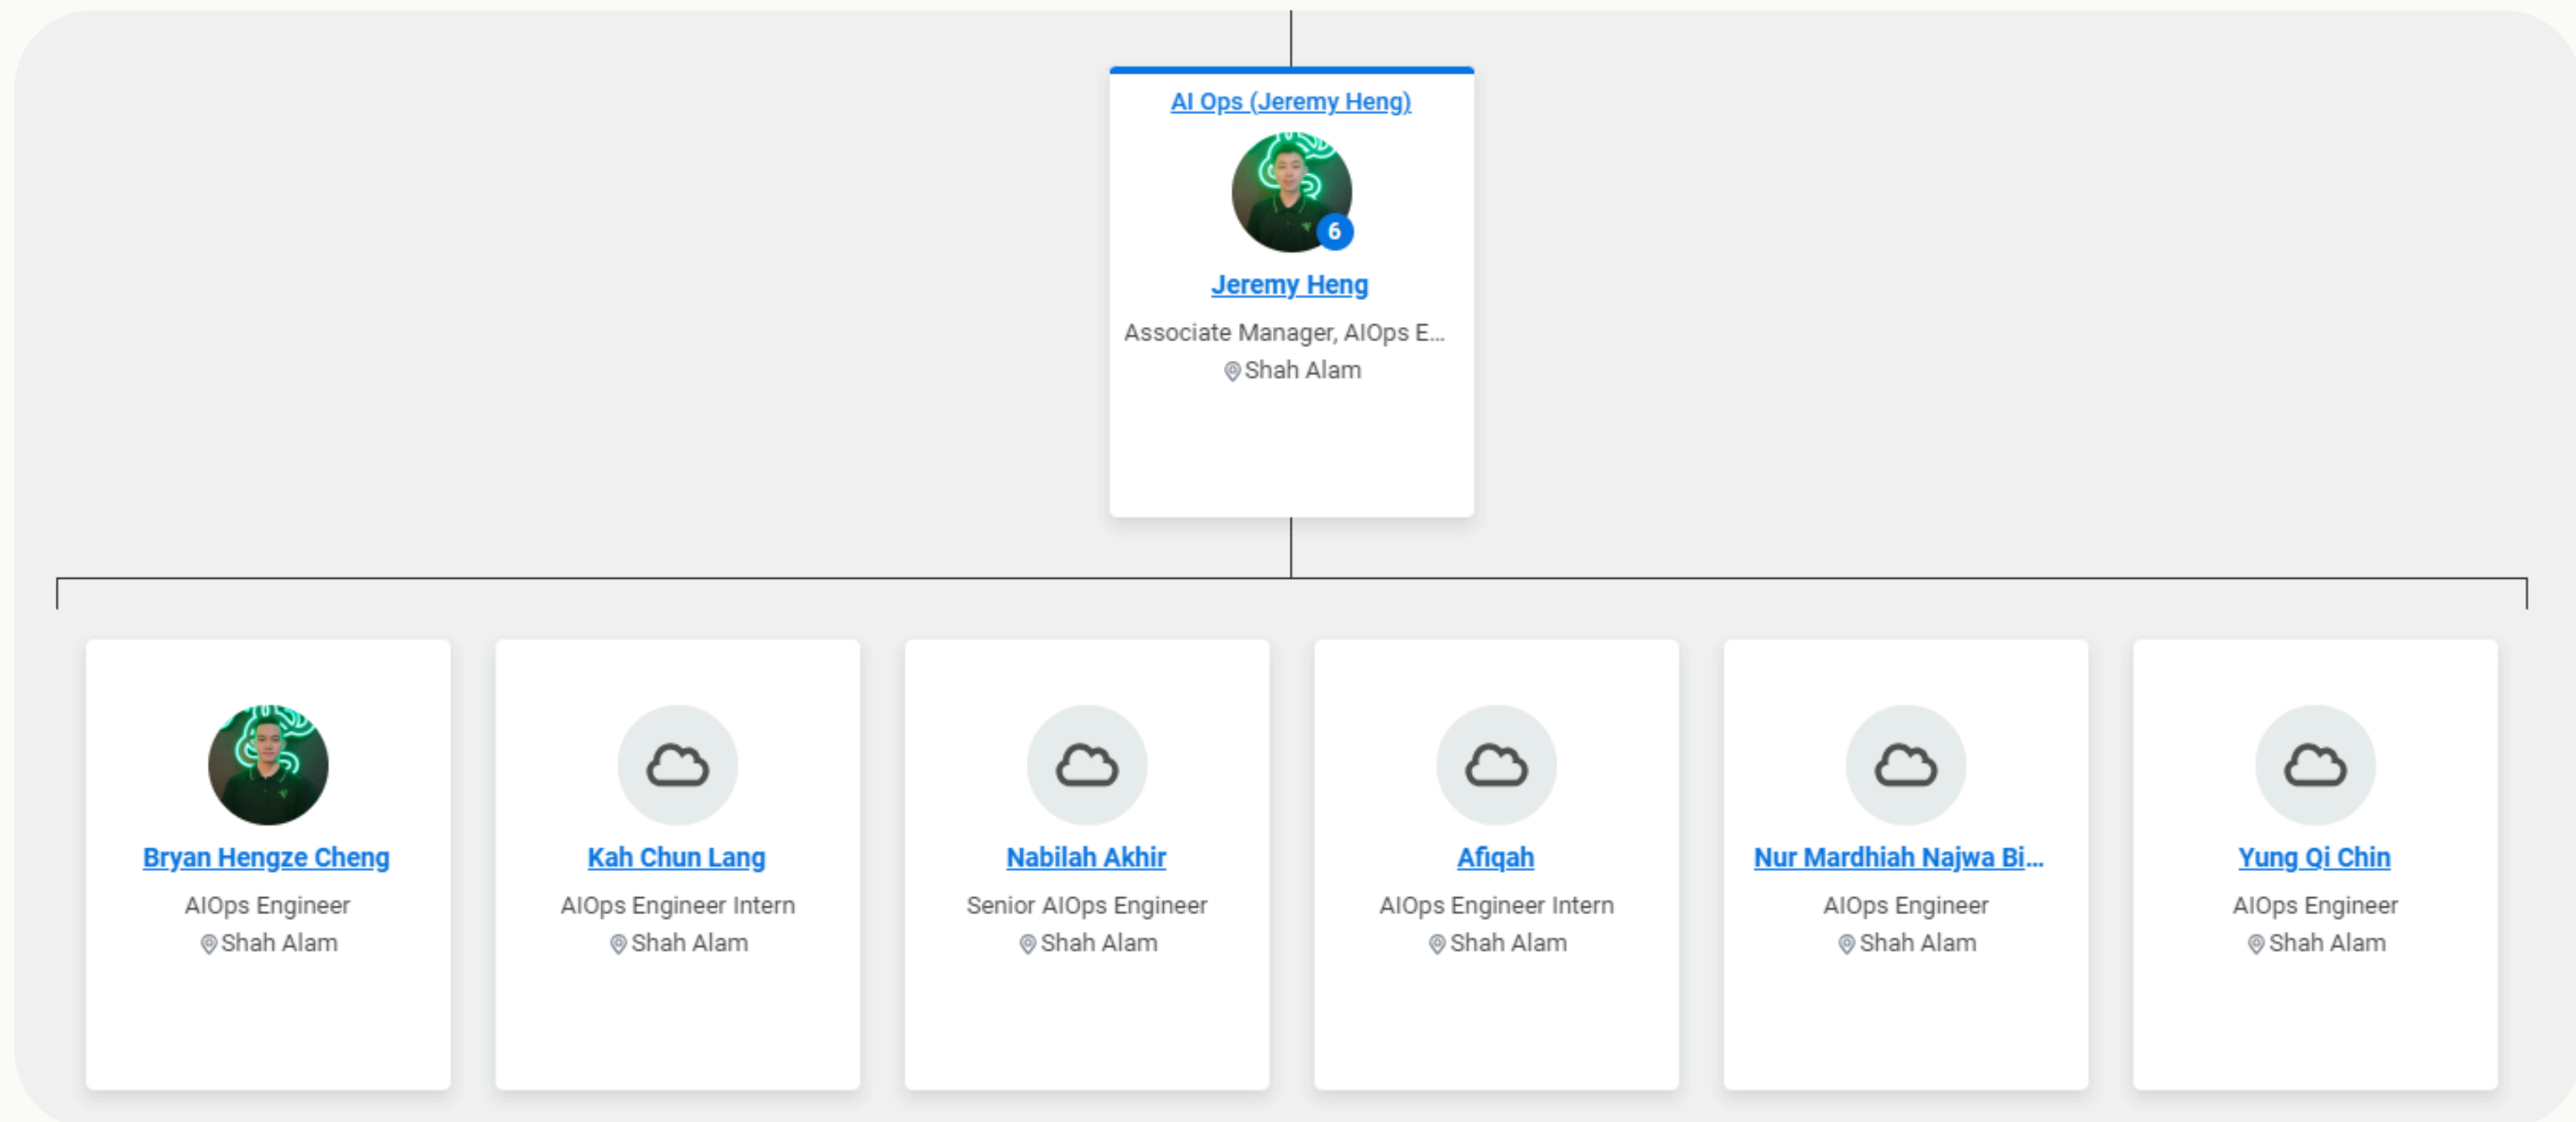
AI Ops (Jeremy Heng)

6

Jeremy Heng

Associate Manager, AIOps E...

Shah Alam

Bryan Hengze Cheng

AIOps Engineer

Shah Alam

Kah Chun Lang

AIOps Engineer Intern

Shah Alam

Nabilah Akhir

Senior AIOps Engineer

Shah Alam

Afiqah

AIOps Engineer Intern

Shah Alam

Nur Mardhiah Najwa Bi...

AIOps Engineer

Shah Alam

Yung Qi Chin

AIOps Engineer

Shah Alam